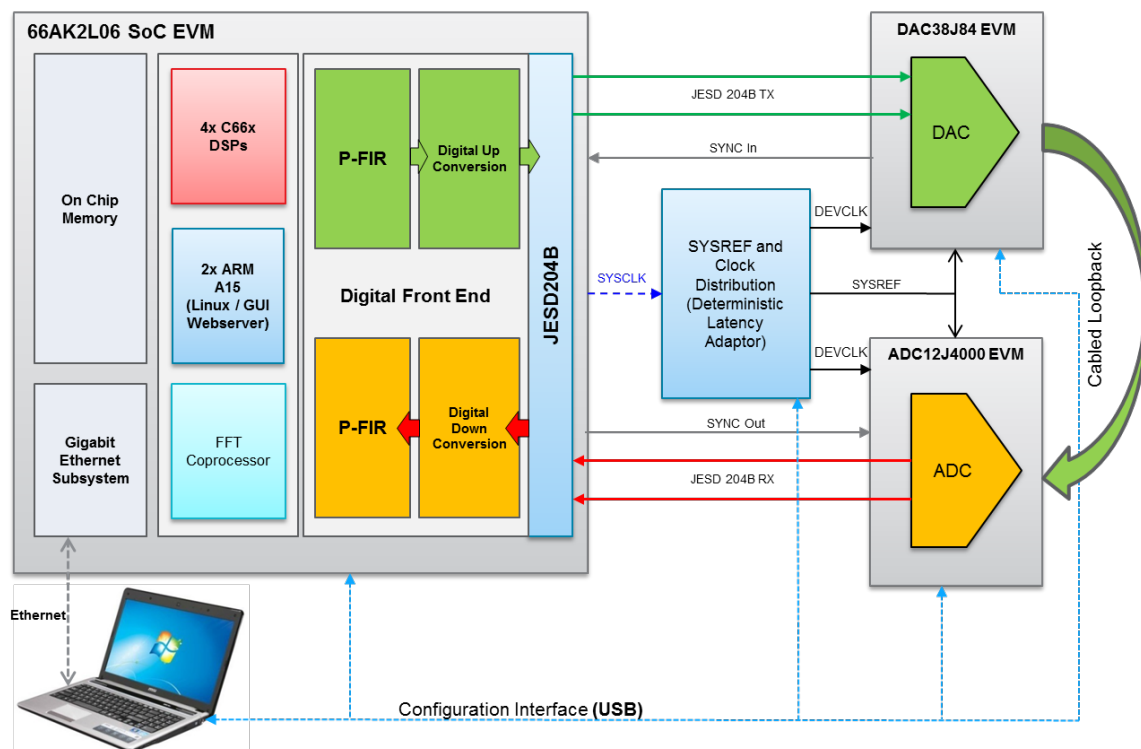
66AK2L06 SoC EVM

On Chip Memory

4x C66x DSPs

2x ARM A15 (Linux / GUI Webserver)

FFT Coprocessor

Gigabit Ethernet Subsystem

P-FIR

Digital Up Conversion

Digital Front End

P-FIR

Digital Down Conversion

JESD204B

DAC38J84 EVM

JESD 204B TX

DAC

SYNC In

SYSCLK

SYSREF and Clock Distribution (Deterministic Latency Adaptor)

DEVCLK

SYSREF

DEVCLK

ADC12J4000 EVM

Cabled Loopback

SYNC Out

ADC

JESD 204B RX

Ethernet

Configuration Interface **(USB)**